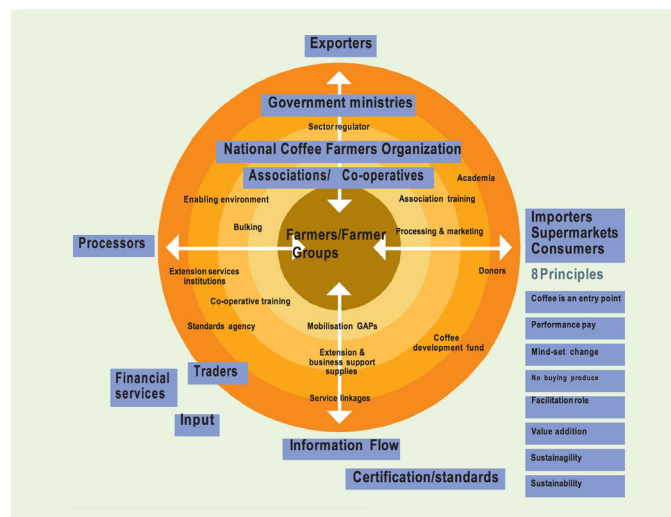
Exporters

Government ministries

Sector regulator

National Coffee Farmers Organization

Associations/ Co-operatives

Academia

Enabling environment

Association training

Bulking

Farmers/Farmer Groups

Processing & marketing

Processors

Importers Supermarkets Consumers

Extension services institutions

Donors

8 Principles

Co-operative training

Standards agency

Mobilisation GAPs

Coffee development fund

Extension & business support supplies

Traders

Financial services

Service linkages

Input

Information Flow

Certification/standards

Coffee is an entry point

Performance pay

Mind-set change

No buying produce

Facilitation role

Value addition

Sustainagility

Sustainability